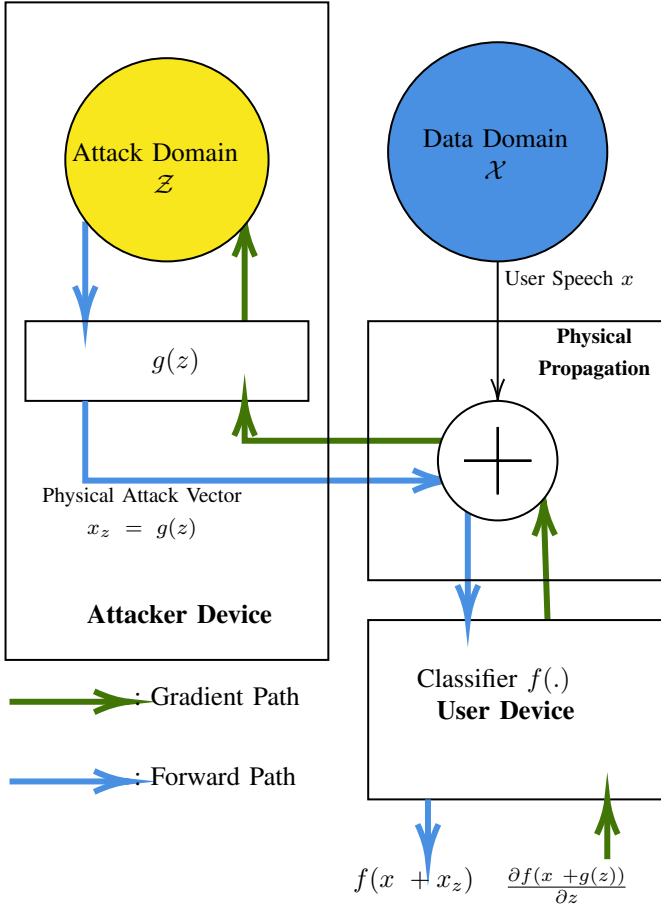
Attack Domain
$\mathcal{Z}$

Data Domain
$\mathcal{X}$

User Speech $x$

Physical Propagation

$g(z)$

Physical Attack Vector
$x_z = g(z)$

Attacker Device

Classifier $f(.)$
User Device

: Gradient Path

: Forward Path

$f(x + x_z)$

$\frac{\partial f(x + g(z))}{\partial z}$